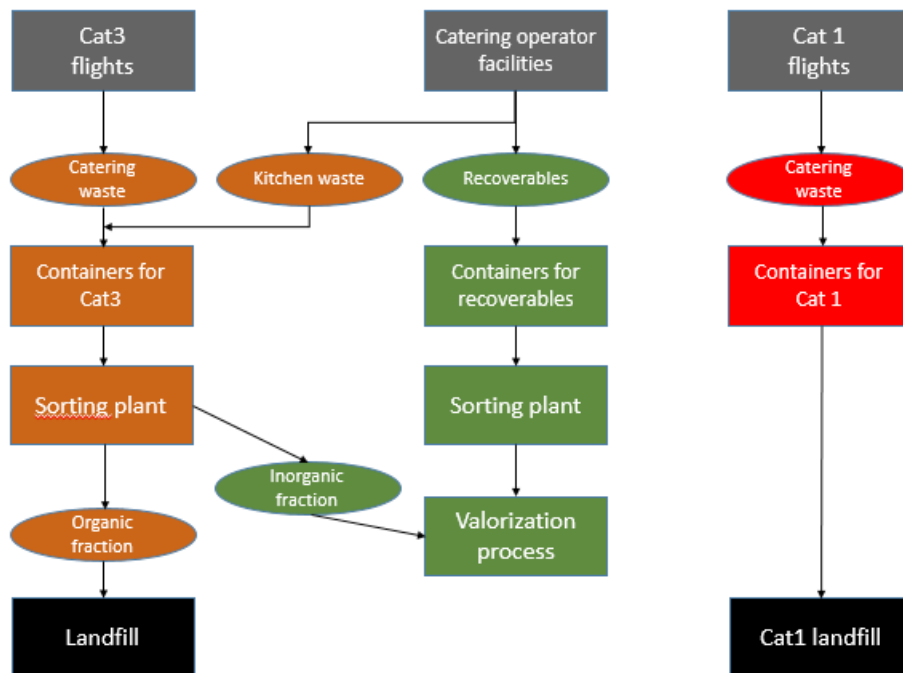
Cat3 flights

Catering operator facilities

Cat 1 flights

Catering waste

Kitchen waste

Recoverables

Catering waste

Containers for Cat3

Containers for recoverables

Containers for Cat 1

Sorting plant

Sorting plant

Inorganic fraction

Valorization process

Organic fraction

Landfill

Cat1 landfill